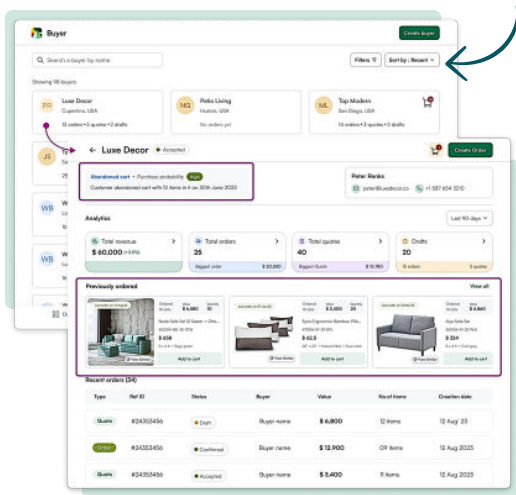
Buyer

Create buyer

Search a buyer by name

Filters

Sort by : Recent

Showing 98 buyers

PR
Luxe Decor
Cupertino, USA
13 orders • 6 quotes • 2 drafts

NG
Patio Living
Huston, USA
No orders yet

ML
Top Modern
San Diego, USA
18 orders • 5 quotes • 4 drafts

JS

WB

WB

Luxe Decor

Accepted

Create Order

Abandoned cart • Purchase probability High
Customer abandoned cart with 12 items in it on 30th June 2023

Peter Ranks
peter@luxedecor.co
+1 587 654 3210

Analytics

Last 90 days

Total revenue
$ 60,000 ↑ 0.6%

Total orders
25
Biggest order $ 20,000

Total quotes
40
Biggest Quote $ 15,760

Drafts
20
10 orders 5 quotes

Previously ordered

View all

Nordic Sofa Set (2 Seater + One...
$ 658
Add to cart

Sylvi Ergonomic Bamboo Pillo...
$ 62.5
Add to cart

Alps Sofa Set
$ 234
Add to cart

View Similar

View Similar

View Similar

Recent orders (34)

| Type | Ref ID | Status | Buyer | Value | No.of items | Creation date |
|---|---|---|---|---|---|---|
| Quote | #24353456 | Draft | Buyer name | $ 6,800 | 12 items | 12 Aug' 23 |
| Order | #24353456 | Confirmed | Buyer name | $ 12,900 | 09 items | 12 Aug 2023 |
| Quote | #24353456 | Accepted | Buyer name | $ 5,400 | 12 items | 12 Aug 2023 |